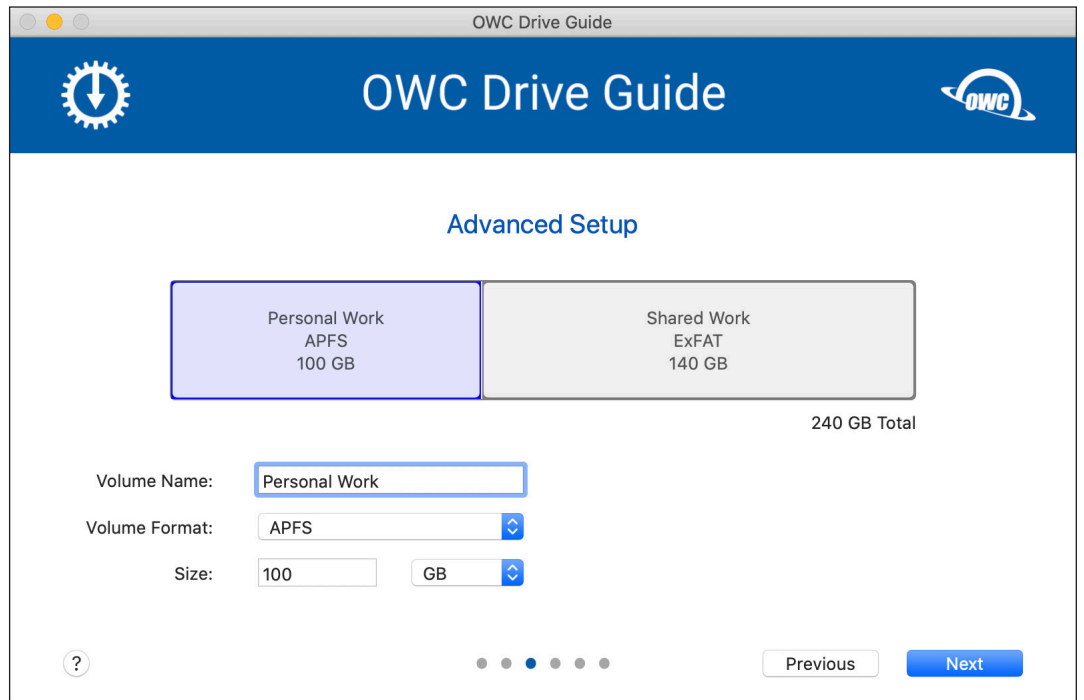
OWC Drive Guide

OWC Drive Guide

OWC

Advanced Setup

Personal Work
APFS
100 GB

Shared Work
ExFAT
140 GB

240 GB Total

Volume Name: Personal Work

Volume Format: APFS

Size: 100 GB

?

Previous

Next